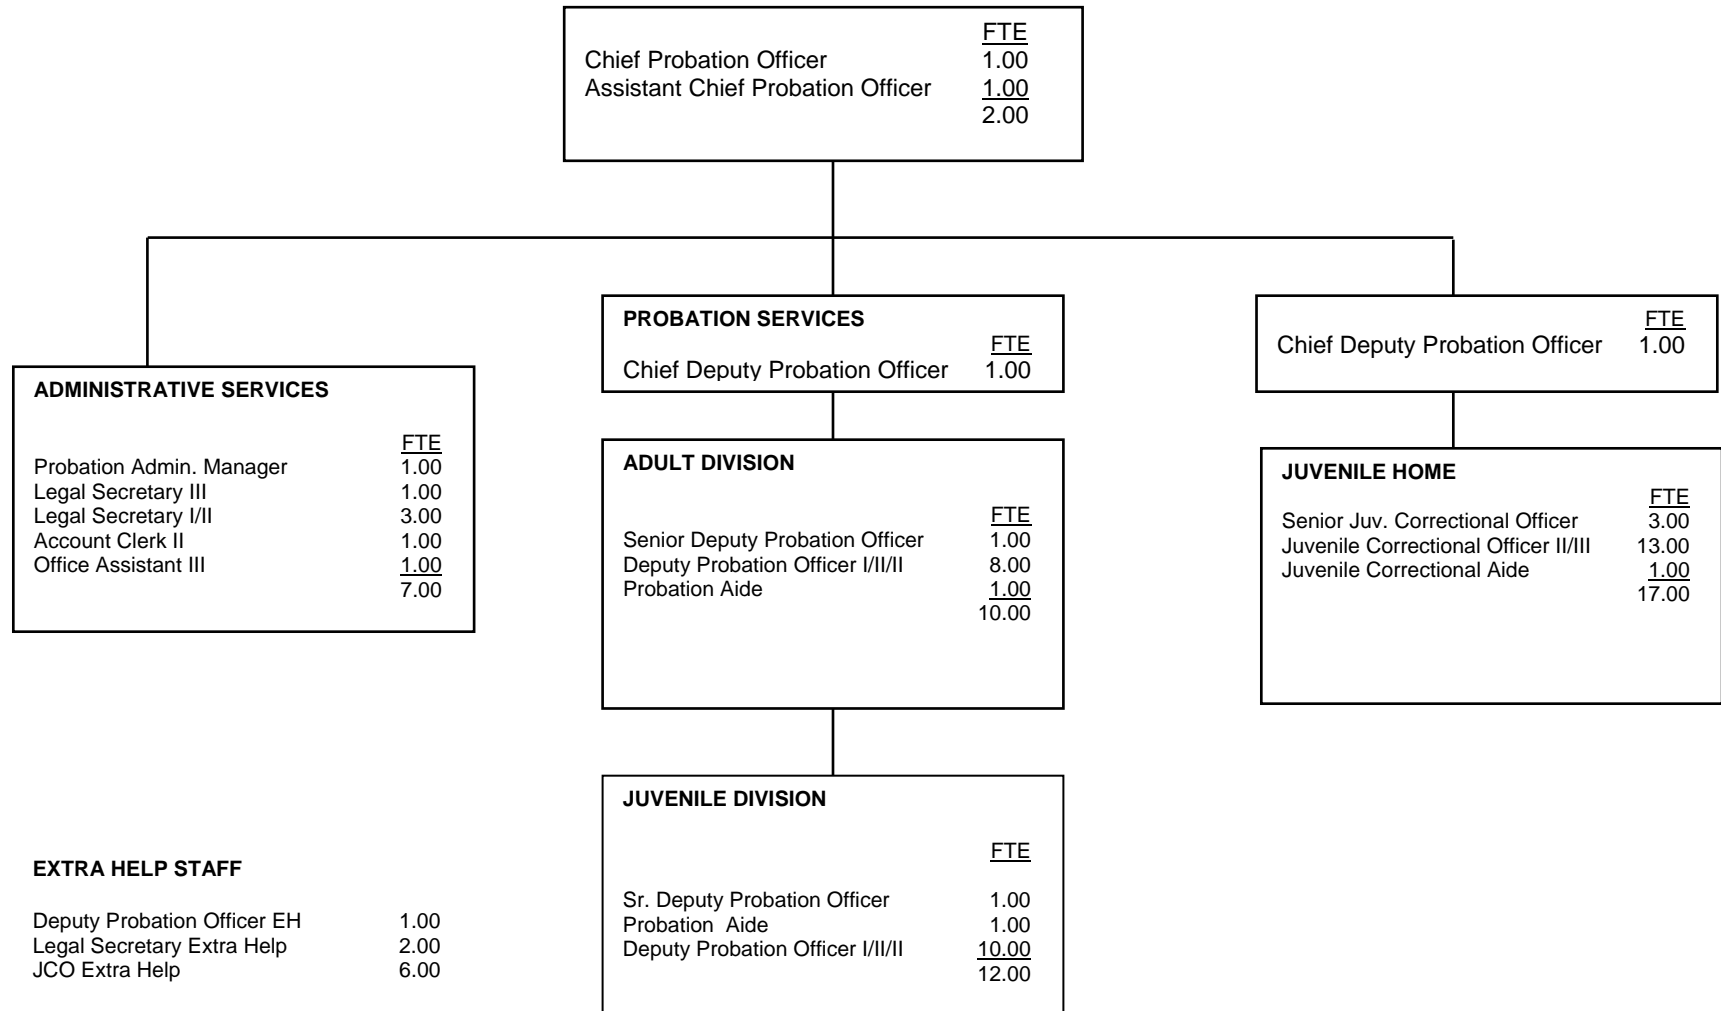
| | FTE |
|---|---|
| Chief Probation Officer | 1.00 |
| Assistant Chief Probation Officer | 1.00 |
| | 2.00 |

**ADMINISTRATIVE SERVICES**

| | FTE |
|---|---|
| Probation Admin. Manager | 1.00 |
| Legal Secretary III | 1.00 |
| Legal Secretary I/II | 3.00 |
| Account Clerk II | 1.00 |
| Office Assistant III | 1.00 |
| | 7.00 |

**PROBATION SERVICES**

| | FTE |
|---|---|
| Chief Deputy Probation Officer | 1.00 |

**ADULT DIVISION**

| | FTE |
|---|---|
| Senior Deputy Probation Officer | 1.00 |
| Deputy Probation Officer I/II/II | 8.00 |
| Probation Aide | 1.00 |
| | 10.00 |

**JUVENILE DIVISION**

| | FTE |
|---|---|
| Sr. Deputy Probation Officer | 1.00 |
| Probation Aide | 1.00 |
| Deputy Probation Officer I/II/II | 10.00 |
| | 12.00 |

| | FTE |
|---|---|
| Chief Deputy Probation Officer | 1.00 |

**JUVENILE HOME**

| | FTE |
|---|---|
| Senior Juv. Correctional Officer | 3.00 |
| Juvenile Correctional Officer II/III | 13.00 |
| Juvenile Correctional Aide | 1.00 |
| | 17.00 |

**EXTRA HELP STAFF**

| | |
|---|---|
| Deputy Probation Officer EH | 1.00 |
| Legal Secretary Extra Help | 2.00 |
| JCO Extra Help | 6.00 |